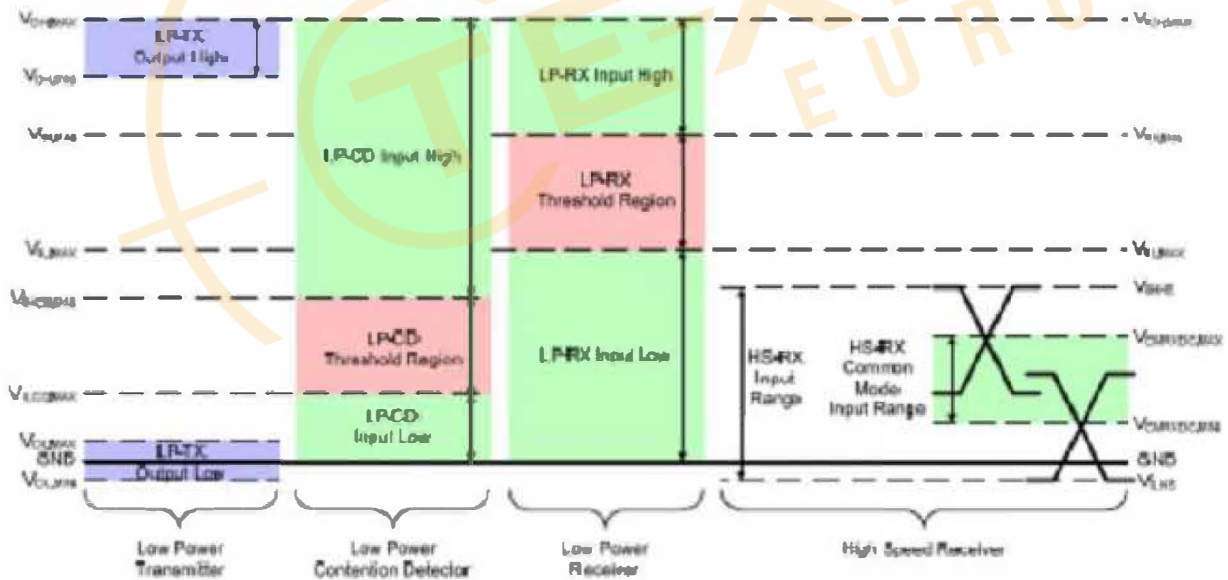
$V_{OHMAX}$
LP-TX Output High
$V_{OHMIN}$
$V_{IHMIN}$
$V_{ILMAX}$
$V_{IHCDMIN}$
$V_{ILCDMAX}$
$V_{OLMAX}$
GND
$V_{OLMIN}$
LP-CD Input High
LP-CD Threshold Region
LP-CD Input Low
LP-RX Input High
LP-RX Threshold Region
LP-RX Input Low
LP-TX Output Low
$V_{OHMAX}$
$V_{IHMIN}$
$V_{ILMAX}$
$V_{IHHS}$
$V_{CMRXDCMAX}$
HS-RX Input Range
HS-RX Common Mode Input Range
$V_{CMRXDCMIN}$
GND
$V_{ILHS}$
Low Power Transmitter
Low Power Contention Detector
Low Power Receiver
High Speed Receiver
TE
E U R